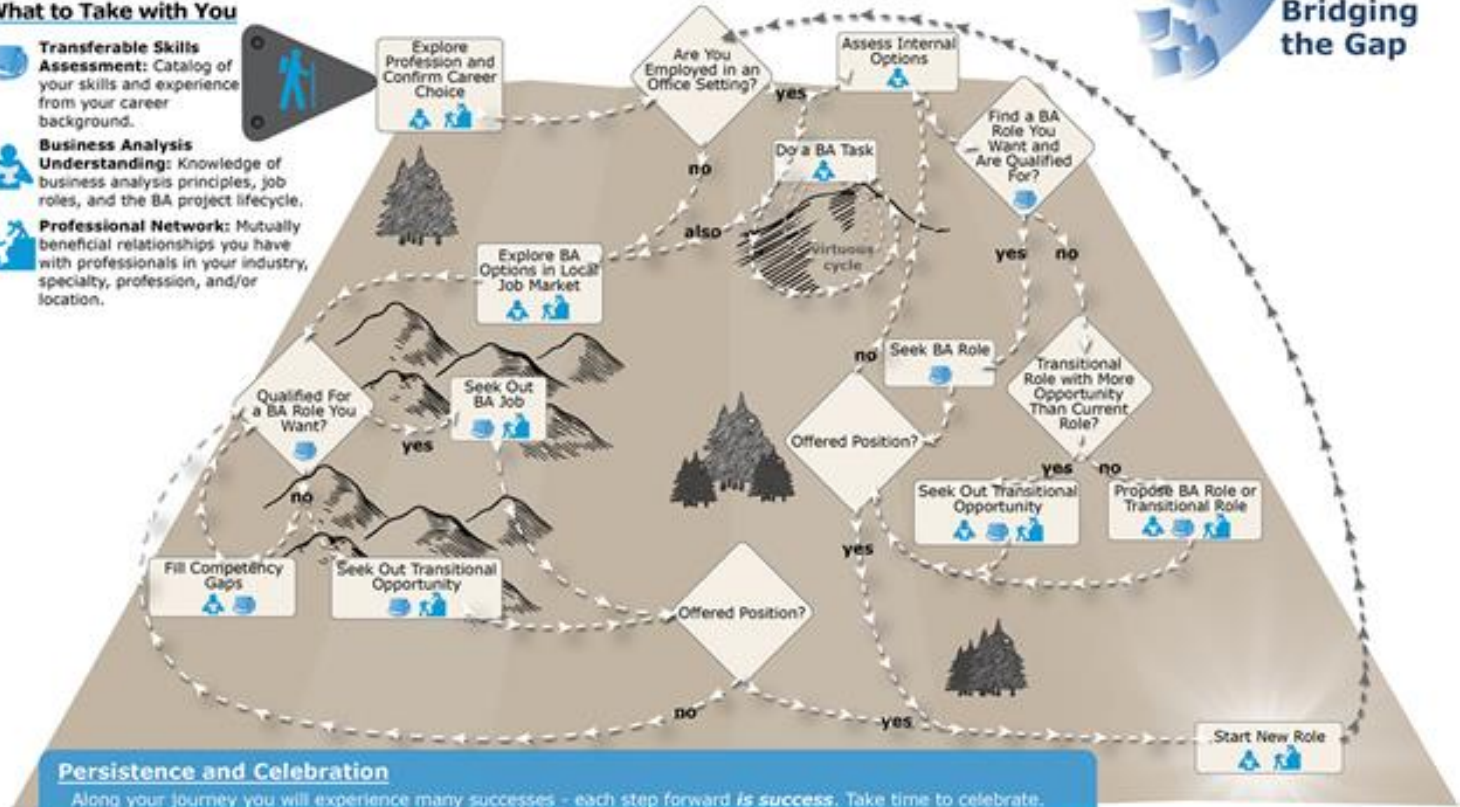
What to Take with You

Transferable Skills Assessment: Catalog of your skills and experience from your career background.

Business Analysis Understanding: Knowledge of business analysis principles, job roles, and the BA project lifecycle.

Professional Network: Mutually beneficial relationships you have with professionals in your industry, specialty, profession, and/or location.

Bridging the Gap

Explore Profession and Confirm Career Choice

Are You Employed in an Office Setting?

yes

no

Assess Internal Options

Do a BA Task

Virtuous cycle

also

Find a BA Role You Want and Are Qualified For?

yes

no

Explore BA Options in Local Job Market

Seek BA Role

no

Transitional Role with More Opportunity Than Current Role?

Qualified For a BA Role You Want?

Seek Out BA Job

yes

Offered Position?

yes

no

no

Seek Out Transitional Opportunity

Propose BA Role or Transitional Role

yes

Fill Competency Gaps

Seek Out Transitional Opportunity

Offered Position?

no

yes

Start New Role

Persistence and Celebration

Along your journey you will experience many successes - each step forward is success. Take time to celebrate.